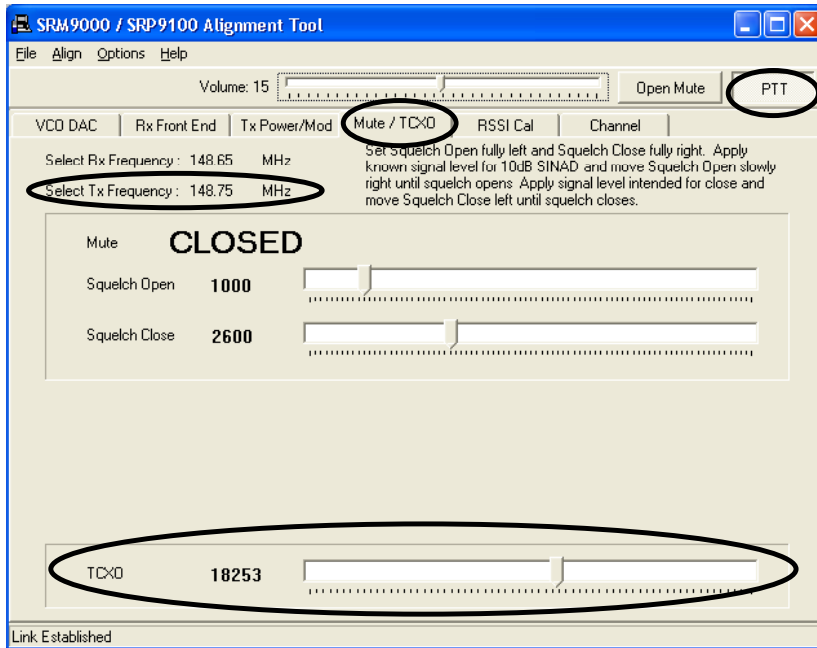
SRM9000 / SRP9100 Alignment Tool

File Align Options Help

Volume: 15

Open Mute

PTT

VCO DAC | Rx Front End | Tx Power/Mod | Mute / TCXO | RSSI Cal | Channel

Select Rx Frequency : 148.65 MHz

Select Tx Frequency : 148.75 MHz

Set Squelch Open fully left and Squelch Close fully right. Apply known signal level for 10dB SINAD and move Squelch Open slowly right until squelch opens Apply signal level intended for close and move Squelch Close left until squelch closes.

Mute CLOSED

Squelch Open 1000

Squelch Close 2600

TCXO 18253

Link Established